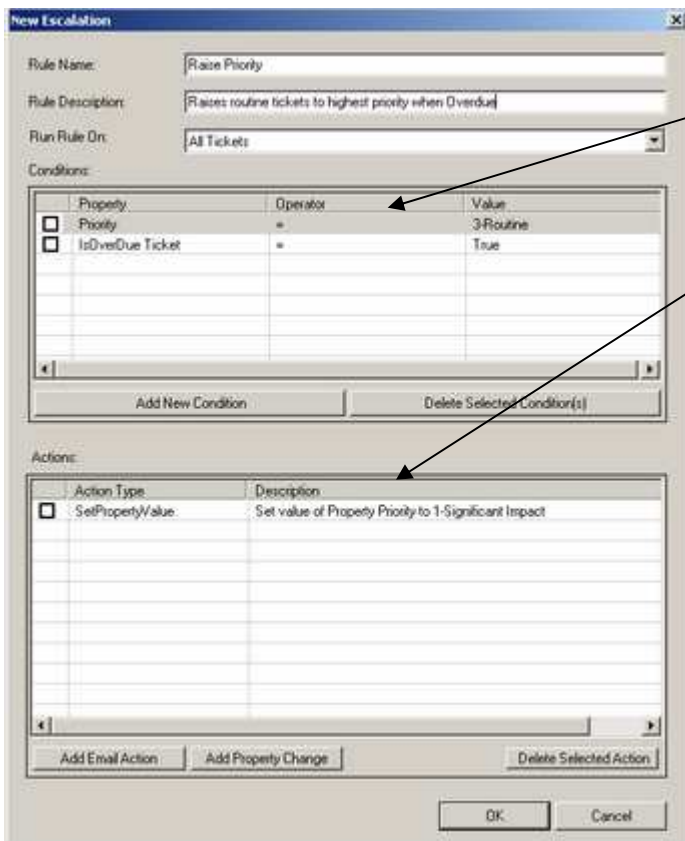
New Escalation

Rule Name: Raise Priority

Rule Description: Raises routine tickets to highest priority when Overdue

Run Rule On: All Tickets

Conditions:

| | Property | Operator | Value |
|---|---|---|---|
| ☐ | Priority | = | 3-Routine |
| ☐ | IsOverDue Ticket | = | True |

Add New Condition | Delete Selected Condition(s)

Actions:

| | Action Type | Description |
|---|---|---|
| ☐ | SetPropertyValue | Set value of Property Priority to 1-Significant Impact |

Add Email Action | Add Property Change | Delete Selected Action

OK | Cancel